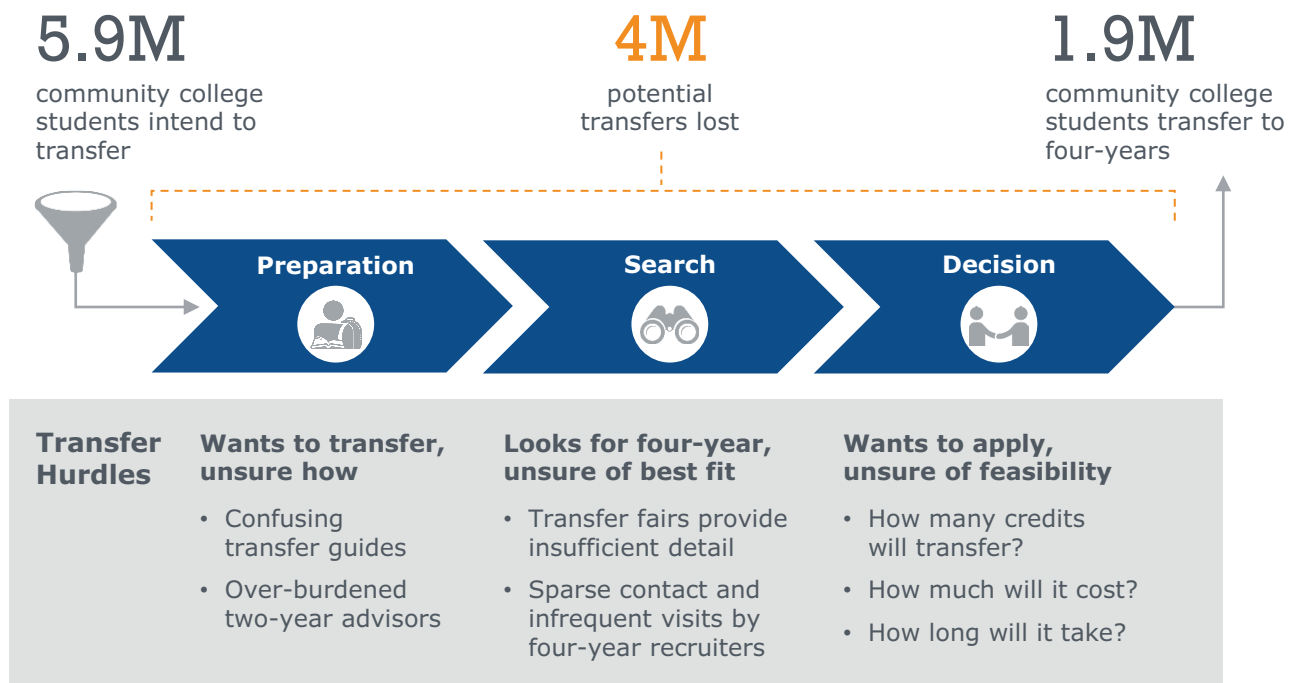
5.9M
community college students intend to transfer

4M
potential transfers lost

1.9M
community college students transfer to four-years

Preparation

Search

Decision

Transfer Hurdles

Wants to transfer, unsure how
• Confusing transfer guides
• Over-burdened two-year advisors

Looks for four-year, unsure of best fit
• Transfer fairs provide insufficient detail
• Sparse contact and infrequent visits by four-year recruiters

Wants to apply, unsure of feasibility
• How many credits will transfer?
• How much will it cost?
• How long will it take?